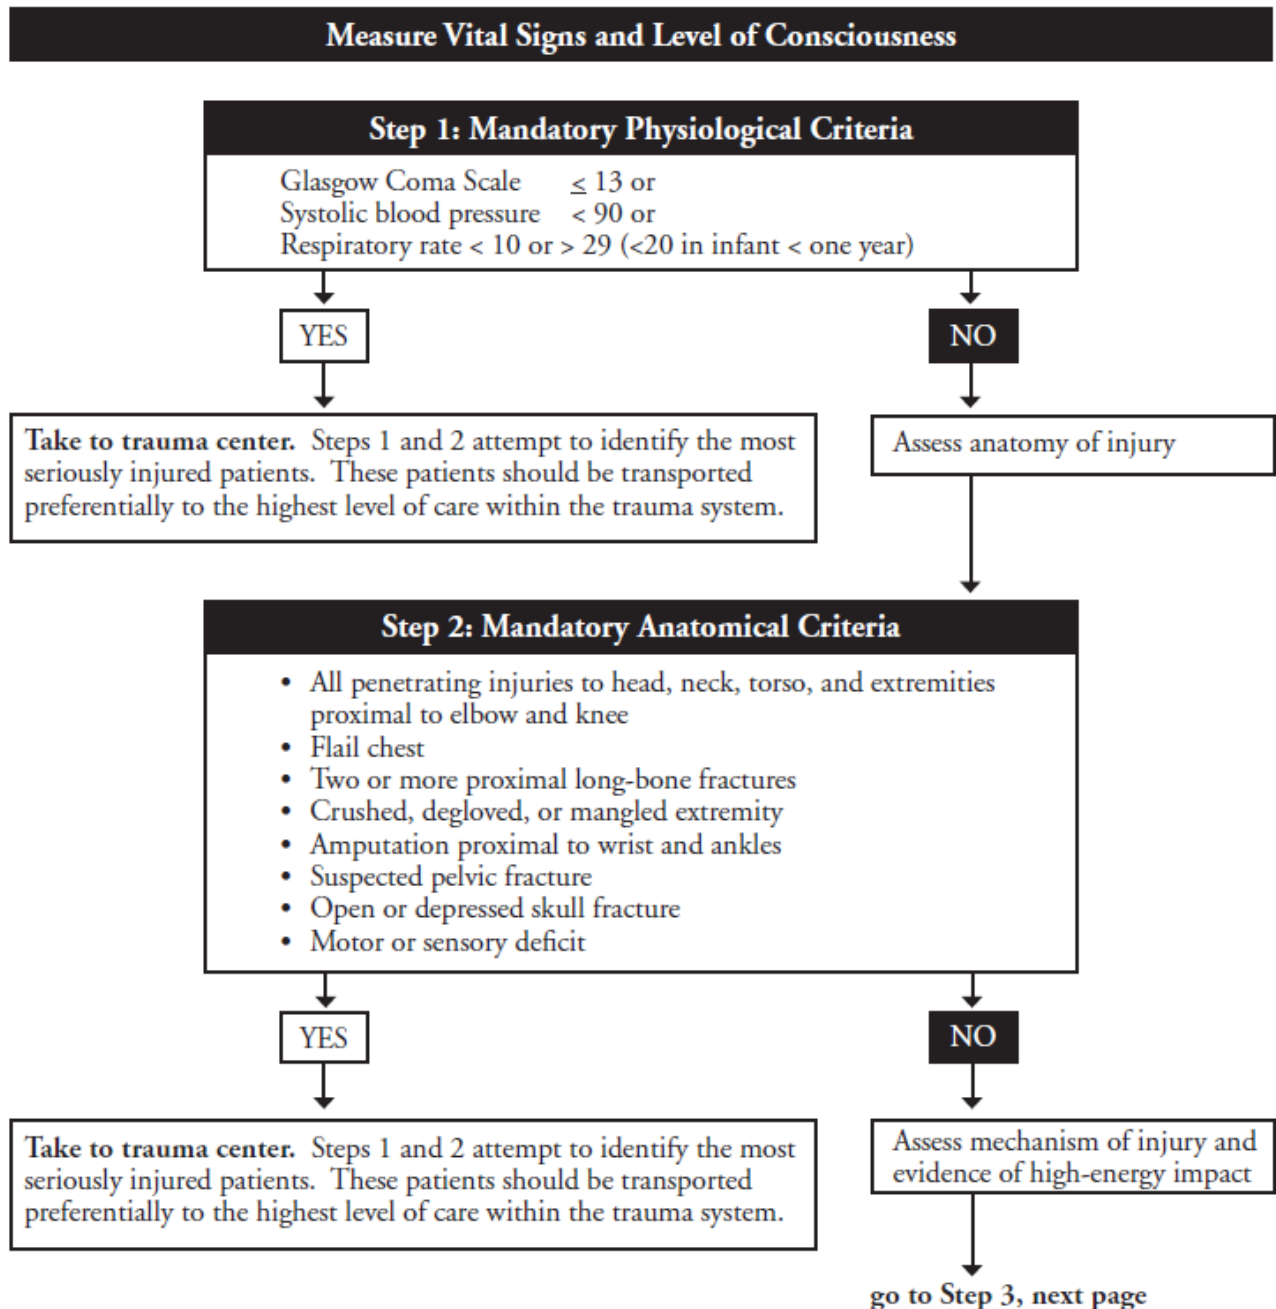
Measure Vital Signs and Level of Consciousness

Step 1: Mandatory Physiological Criteria

Glasgow Coma Scale $\leq$ 13 or
Systolic blood pressure < 90 or
Respiratory rate < 10 or > 29 (<20 in infant < one year)

YES

NO

Take to trauma center. Steps 1 and 2 attempt to identify the most seriously injured patients. These patients should be transported preferentially to the highest level of care within the trauma system.

Assess anatomy of injury

Step 2: Mandatory Anatomical Criteria

• All penetrating injuries to head, neck, torso, and extremities proximal to elbow and knee
• Flail chest
• Two or more proximal long-bone fractures
• Crushed, degloved, or mangled extremity
• Amputation proximal to wrist and ankles
• Suspected pelvic fracture
• Open or depressed skull fracture
• Motor or sensory deficit

YES

NO

Take to trauma center. Steps 1 and 2 attempt to identify the most seriously injured patients. These patients should be transported preferentially to the highest level of care within the trauma system.

Assess mechanism of injury and evidence of high-energy impact

go to Step 3, next page